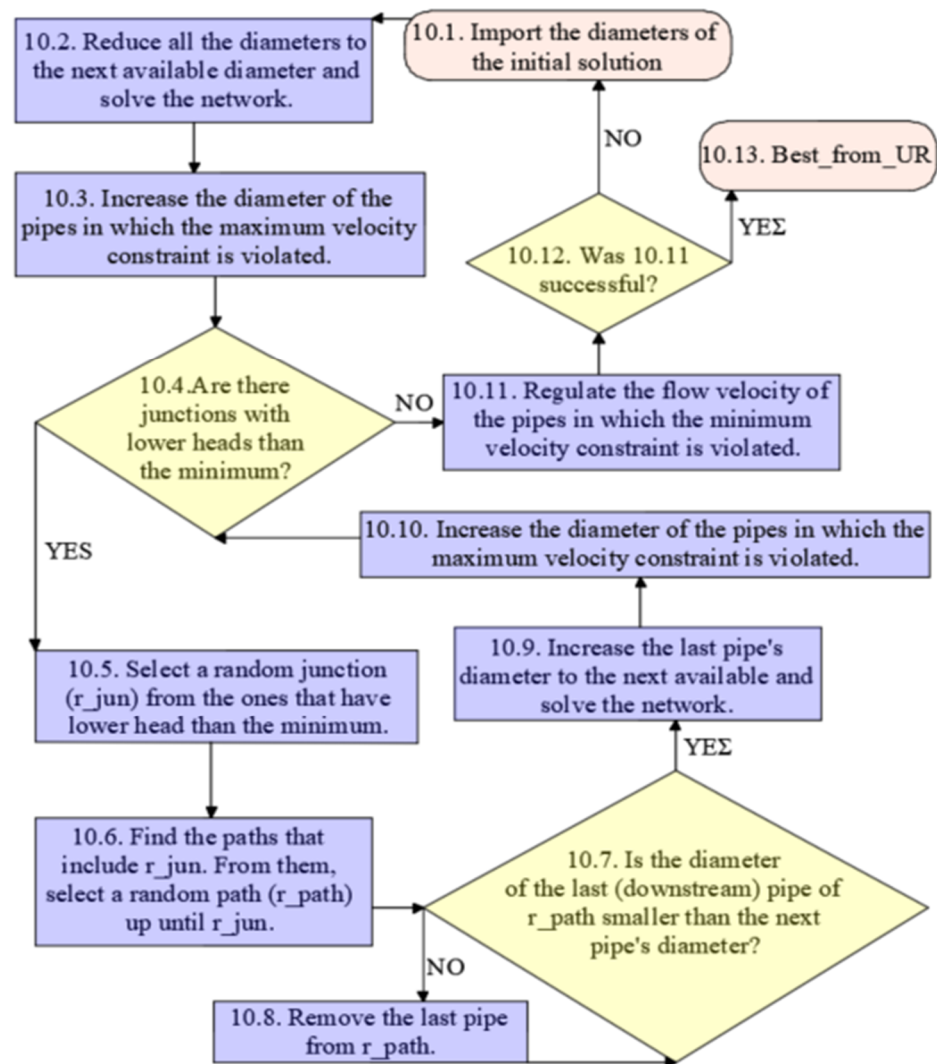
10.1. Import the diameters of the initial solution

10.2. Reduce all the diameters to the next available diameter and solve the network.

NO

10.13. Best_from_UR

10.3. Increase the diameter of the pipes in which the maximum velocity constraint is violated.

YEΣ

10.12. Was 10.11 successful?

10.4.Are there junctions with lower heads than the minimum?

NO

10.11. Regulate the flow velocity of the pipes in which the minimum velocity constraint is violated.

10.10. Increase the diameter of the pipes in which the maximum velocity constraint is violated.

YES

10.9. Increase the last pipe's diameter to the next available and solve the network.

10.5. Select a random junction (r_jun) from the ones that have lower head than the minimum.

YEΣ

10.6. Find the paths that include r_jun. From them, select a random path (r_path) up until r_jun.

10.7. Is the diameter of the last (downstream) pipe of r_path smaller than the next pipe's diameter?

NO

10.8. Remove the last pipe from r_path.